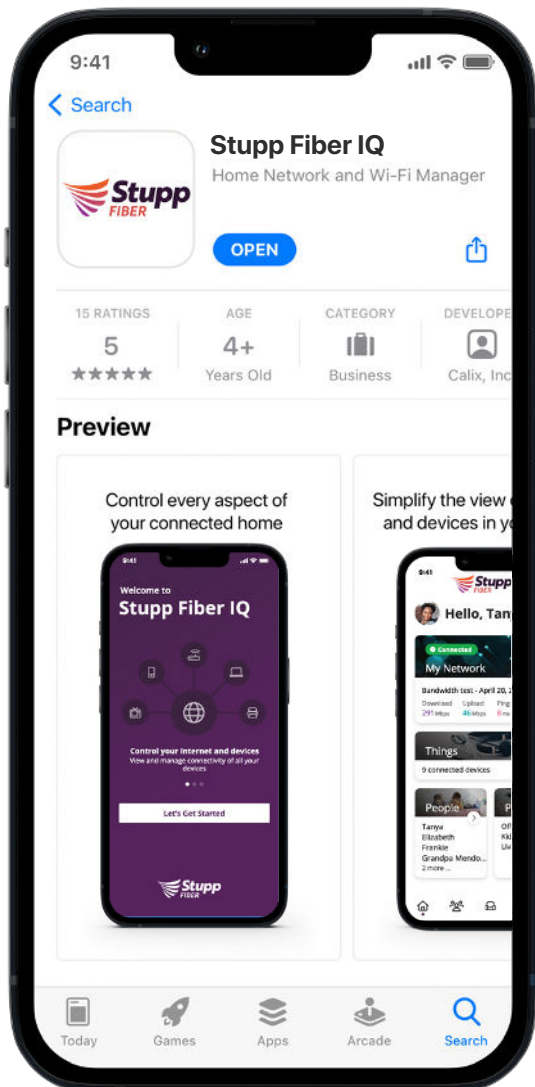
9:41

Search

Stupp FIBER

Stupp Fiber IQ

Home Network and Wi-Fi Manager

OPEN

15 RATINGS
5
★★★★★

AGE
4+
Years Old

CATEGORY
Business

DEVELOPE
Calix, Inc

Preview

Control every aspect of your connected home

9:41

Welcome to
Stupp Fiber IQ

Control your internet and devices
View and manage connectivity of all your devices

Let's Get Started

Stupp FIBER

Simplify the view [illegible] and devices in y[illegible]

9:41

Stupp FIBER

Hello, Tan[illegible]

Connected
My Network

Bandwidth test - April 20, 2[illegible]
Download 291 Mbps
Upload 46 Mbps
Ping 8 ms

Things
9 connected devices

People
Tanya
Elizabeth
Frankie
Grandpa Mendo...
2 more...

P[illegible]
Off
Kid
Liv

Today
Games
Apps
Arcade
Search